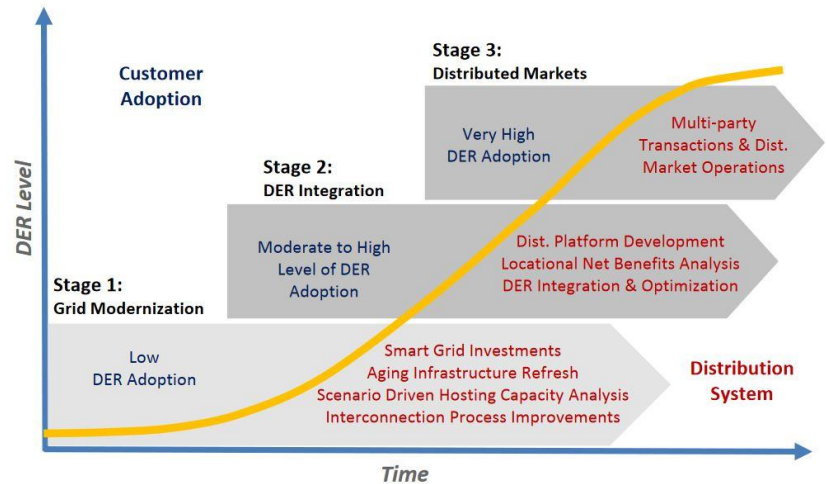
Customer Adoption

DER Level

Stage 3:
Distributed Markets

Very High DER Adoption

Multi-party Transactions & Dist. Market Operations

Stage 2:
DER Integration

Moderate to High Level of DER Adoption

Dist. Platform Development
Locational Net Benefits Analysis
DER Integration & Optimization

Stage 1:
Grid Modernization

Low DER Adoption

Smart Grid Investments
Aging Infrastructure Refresh
Scenario Driven Hosting Capacity Analysis
Interconnection Process Improvements

Distribution System

Time